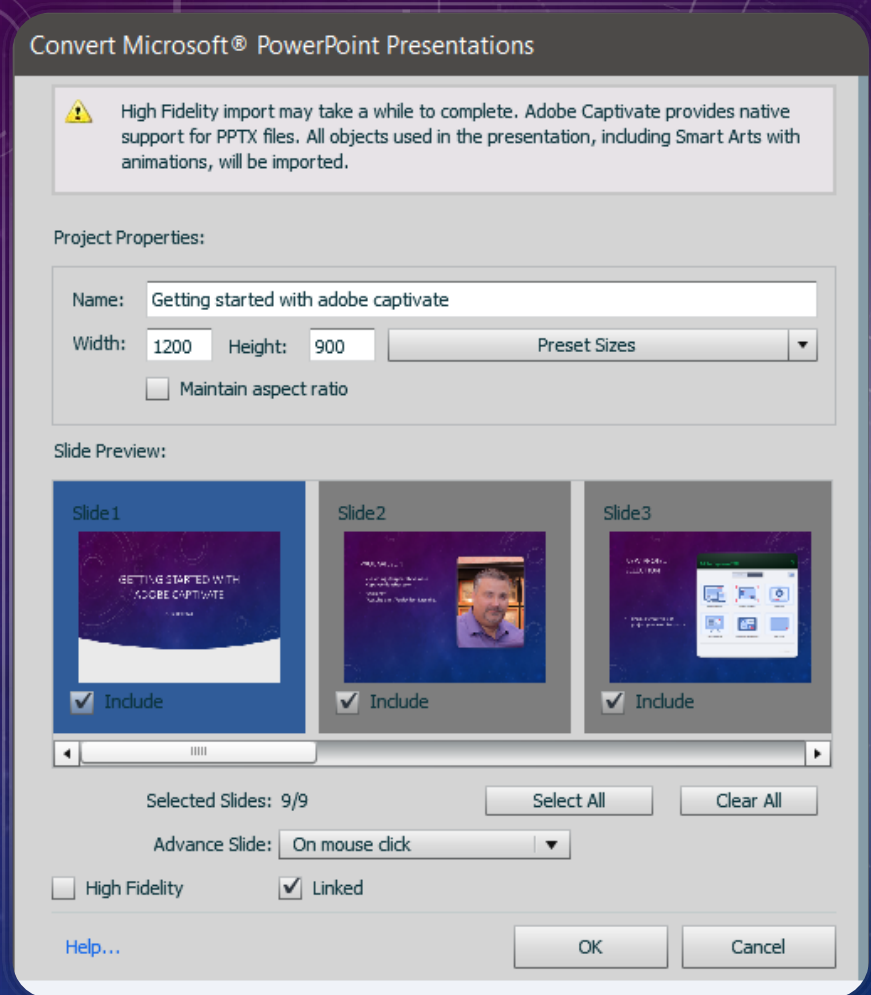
Convert Microsoft® PowerPoint Presentations

High Fidelity import may take a while to complete. Adobe Captivate provides native support for PPTX files. All objects used in the presentation, including Smart Arts with animations, will be imported.

Project Properties:

Name: Getting started with adobe captivate

Width: 1200 Height: 900 Preset Sizes

Maintain aspect ratio

Slide Preview:

Slide1

GETTING STARTED WITH ADOBE CAPTIVATE

Include

Slide2

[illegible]

Include

Slide3

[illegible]

Include

Selected Slides: 9/9

Select All

Clear All

Advance Slide: On mouse click

High Fidelity

Linked

Help...

OK

Cancel